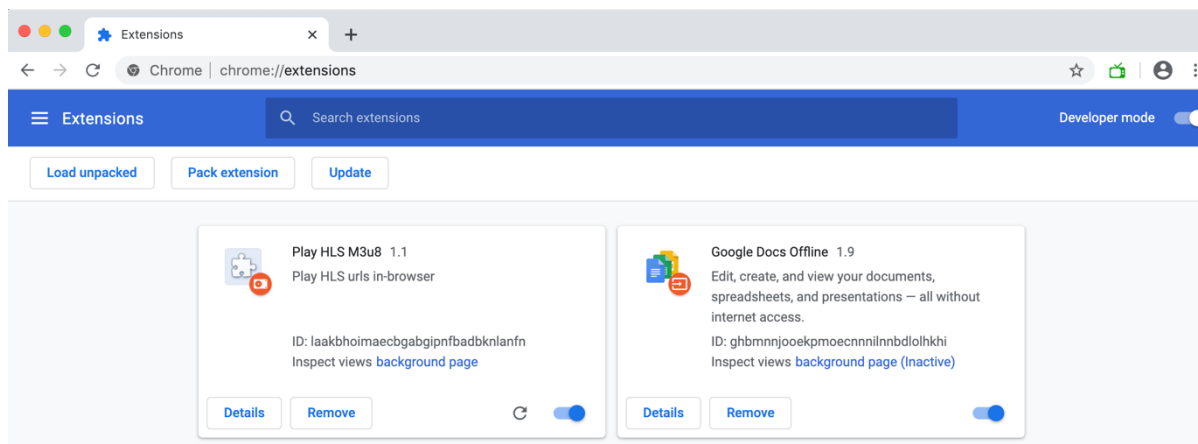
Extensions ×
+
Chrome | chrome://extensions

Extensions
Search extensions
Developer mode

Load unpacked
Pack extension
Update

Play HLS M3u8 1.1
Play HLS urls in-browser

ID: laakbhoimaecbgabgipnfbadbknlanfn
Inspect views background page

Details
Remove

Google Docs Offline 1.9
Edit, create, and view your documents, spreadsheets, and presentations — all without internet access.

ID: ghbmnnjooekpmoecnnnilnnbdlolhkhi
Inspect views background page (Inactive)

Details
Remove